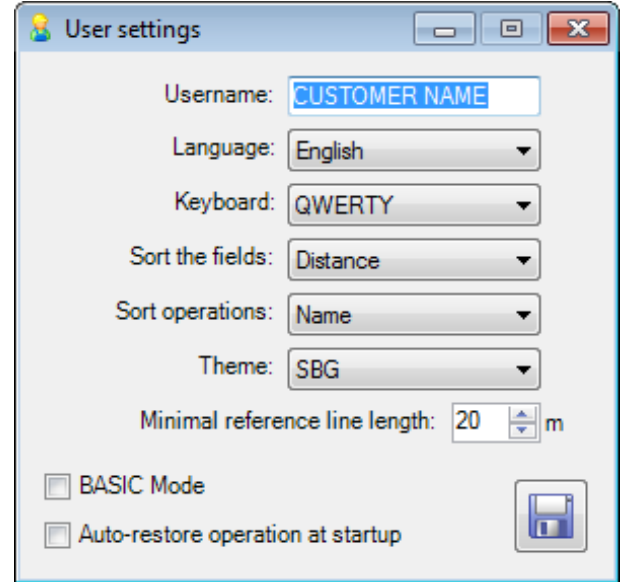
User settings

Username: CUSTOMER NAME

Language: English

Keyboard: QWERTY

Sort the fields: Distance

Sort operations: Name

Theme: SBG

Minimal reference line length: 20 m

BASIC Mode

Auto-restore operation at startup